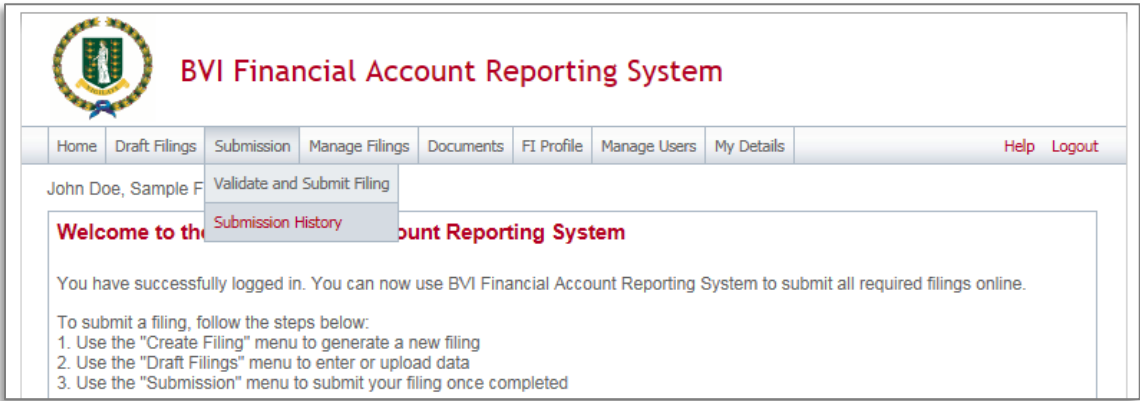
VIRGIN

BVI Financial Account Reporting System

Home Draft Filings Submission Manage Filings Documents FI Profile Manage Users My Details Help Logout

John Doe, Sample F

Validate and Submit Filing

Submission History

Welcome to th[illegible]ount Reporting System

You have successfully logged in. You can now use BVI Financial Account Reporting System to submit all required filings online.

To submit a filing, follow the steps below:
1. Use the "Create Filing" menu to generate a new filing
2. Use the "Draft Filings" menu to enter or upload data
3. Use the "Submission" menu to submit your filing once completed